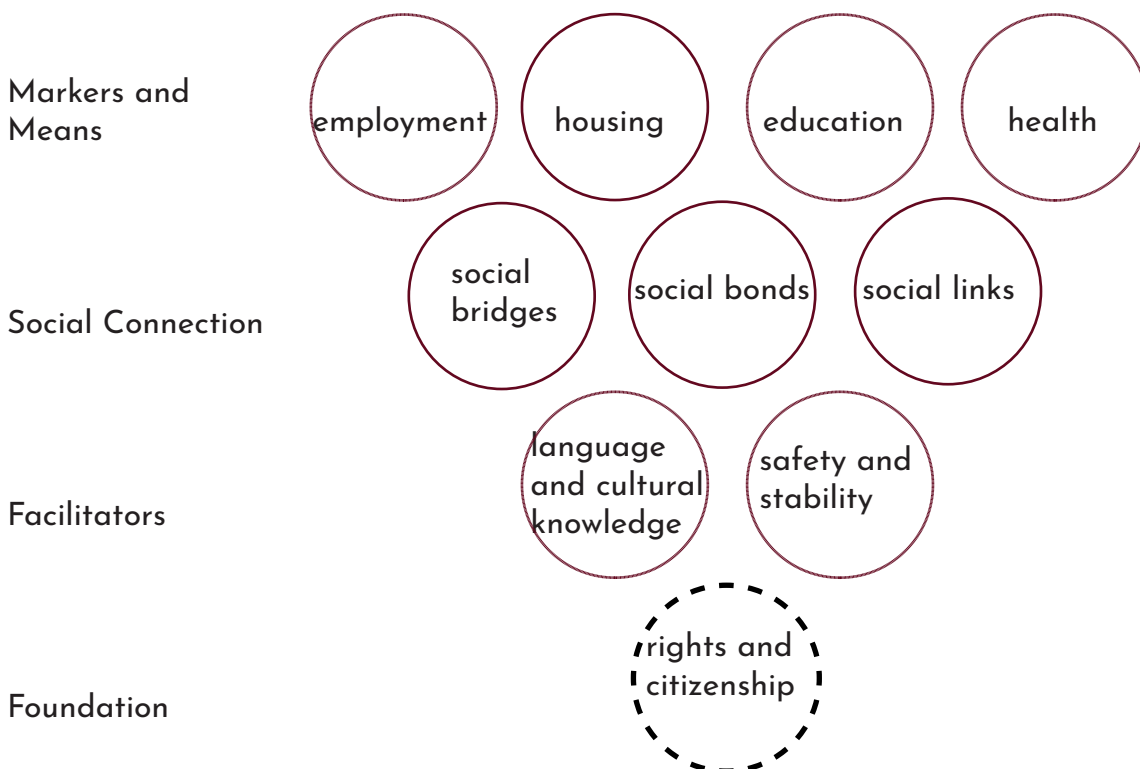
Markers and Means

employment

housing

education

health

Social Connection

social bridges

social bonds

social links

Facilitators

language and cultural knowledge

safety and stability

Foundation

rights and citizenship